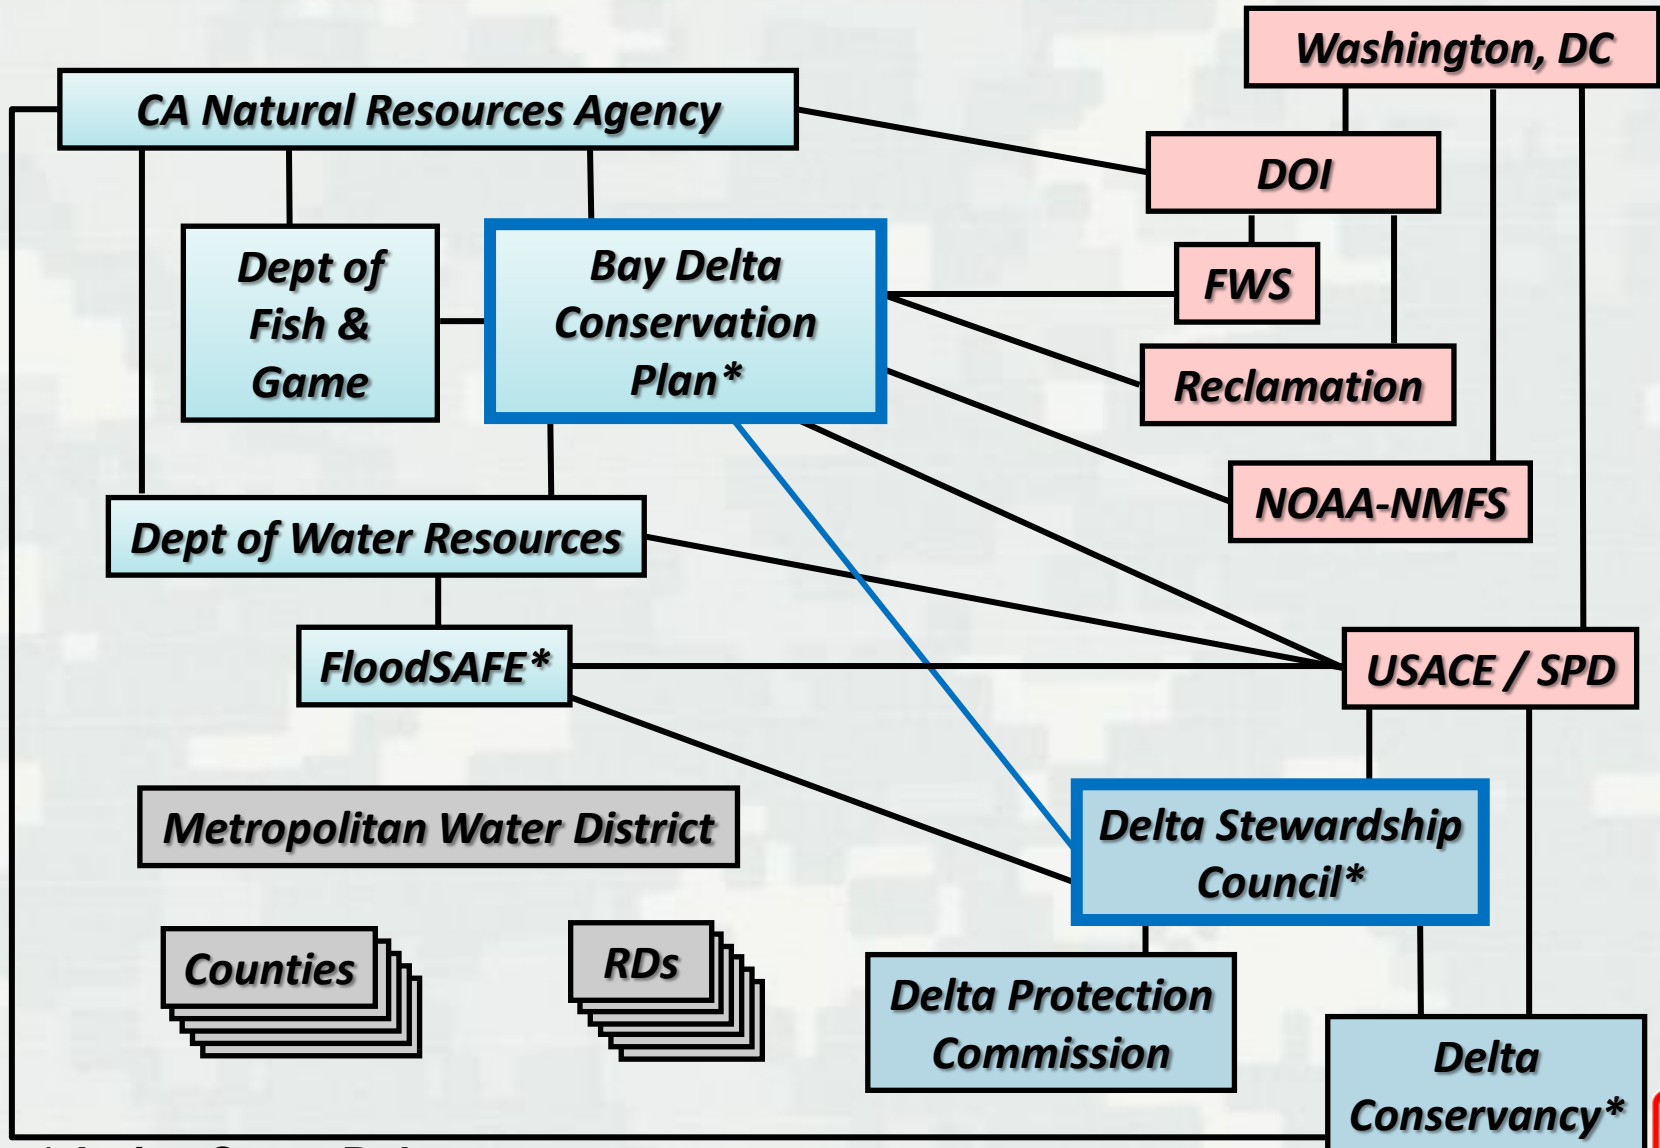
Washington, DC

CA Natural Resources Agency

DOI

Dept of Fish & Game

Bay Delta Conservation Plan*

FWS

Reclamation

NOAA-NMFS

Dept of Water Resources

FloodSAFE*

USACE / SPD

Metropolitan Water District

Delta Stewardship Council*

Counties

RDs

Delta Protection Commission

Delta Conservancy*

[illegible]